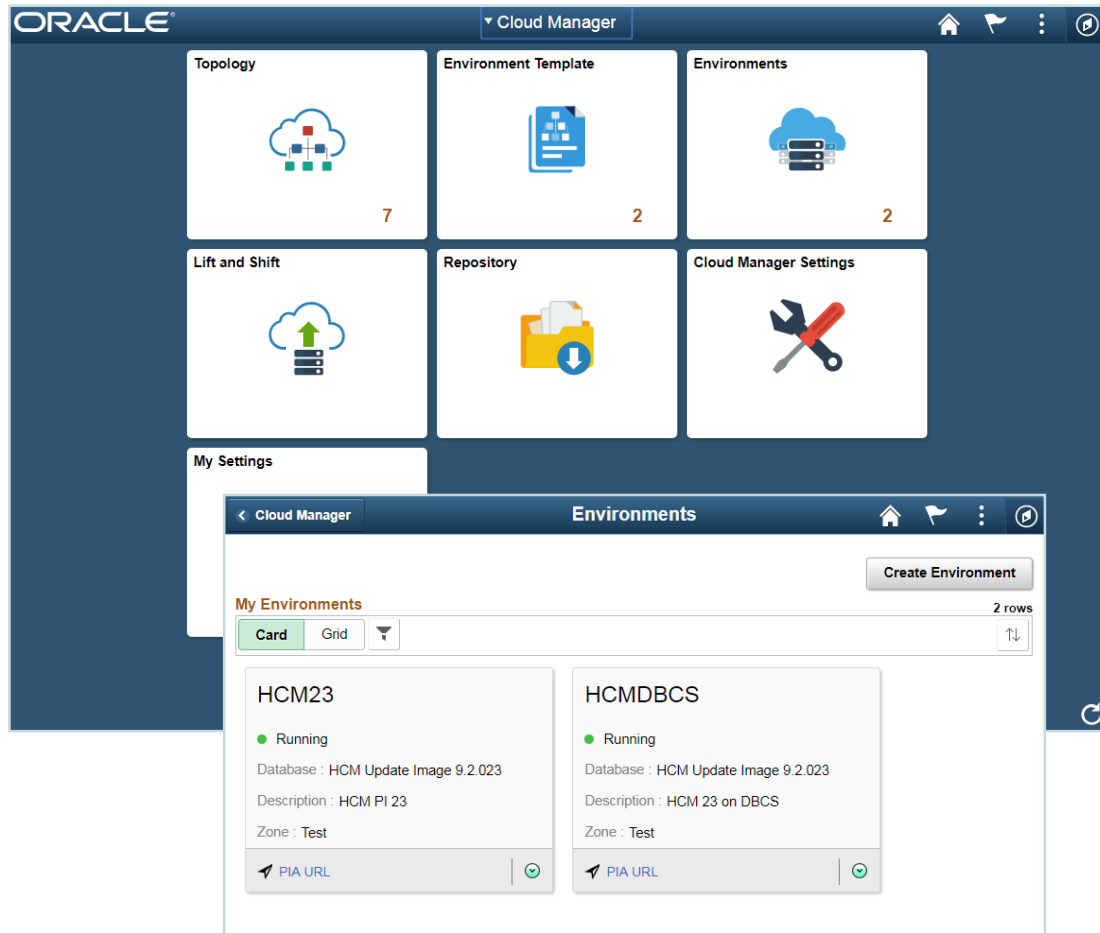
ORACLE

Cloud Manager

Topology

7

Environment Template

2

Environments

2

Lift and Shift

Repository

Cloud Manager Settings

My Settings

Cloud Manager

Environments

Create Environment

My Environments

2 rows

Card

Grid

HCM23

Running

Database : HCM Update Image 9.2.023

Description : HCM PI 23

Zone : Test

PIA URL

HCMDBCS

Running

Database : HCM Update Image 9.2.023

Description : HCM 23 on DBCS

Zone : Test

PIA URL